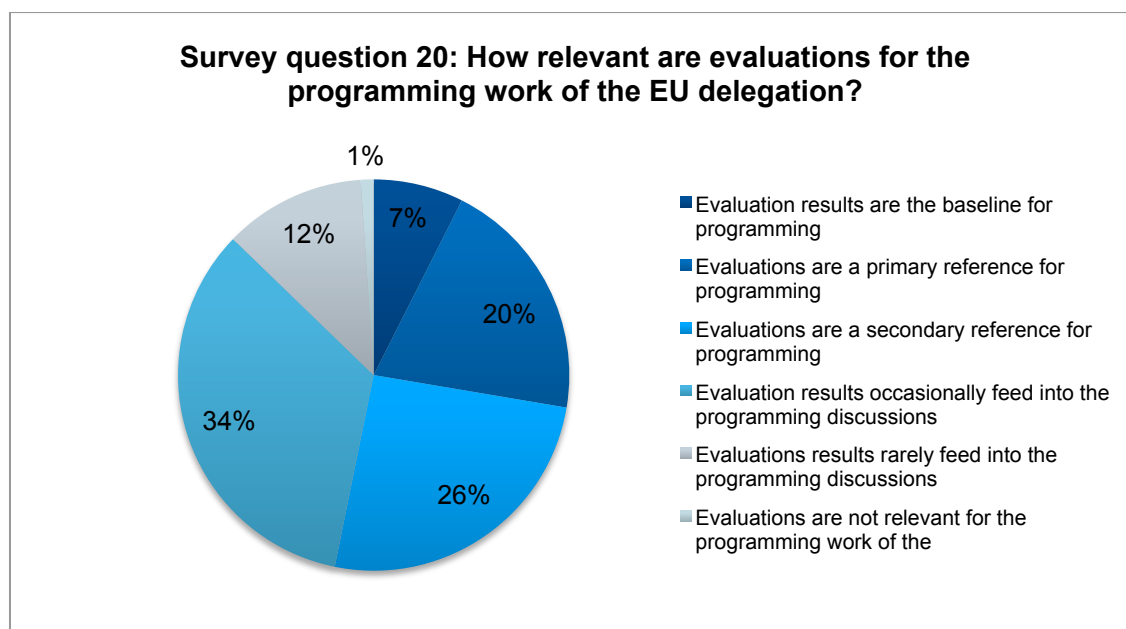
Survey question 20: How relevant are evaluations for the programming work of the EU delegation?

1%
7%
12%
20%
34%
26%

Evaluation results are the baseline for programming
Evaluations are a primary reference for programming
Evaluations are a secondary reference for programming
Evaluation results occasionally feed into the programming discussions
Evaluations results rarely feed into the programming discussions
Evaluations are not relevant for the programming work of the